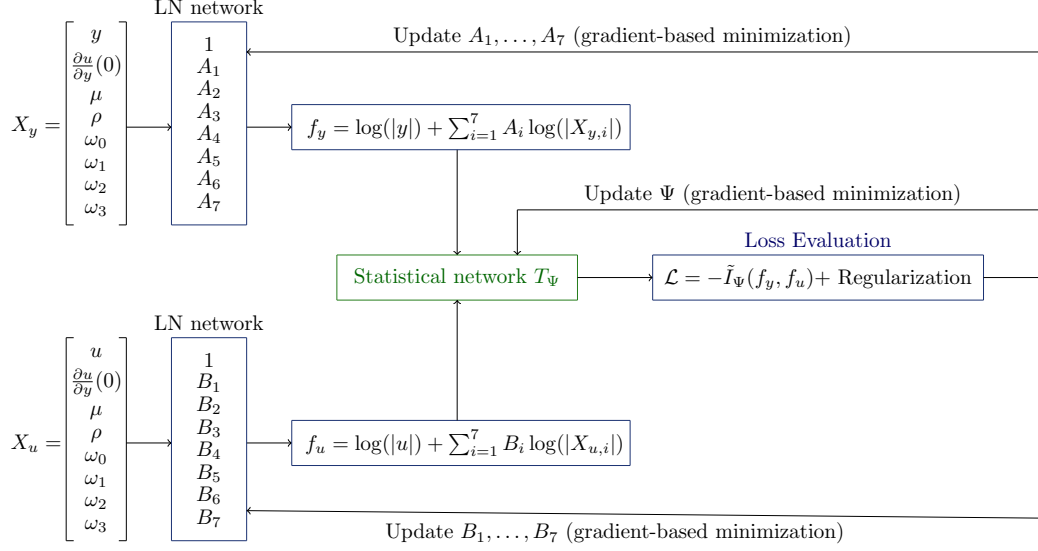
LN network

Update $A_1, \ldots, A_7$ (gradient-based minimization)

$X_y = \begin{bmatrix} y \\ \frac{\partial u}{\partial y}(0) \\ \mu \\ \rho \\ \omega_0 \\ \omega_1 \\ \omega_2 \\ \omega_3 \end{bmatrix}$

$1$
$A_1$
$A_2$
$A_3$
$A_4$
$A_5$
$A_6$
$A_7$

$f_y = \log(|y|) + \sum_{i=1}^{7} A_i \log(|X_{y,i}|)$

Update $\Psi$ (gradient-based minimization)

Loss Evaluation

Statistical network $T_\Psi$

$\mathcal{L} = -\tilde{I}_\Psi(f_y, f_u)+$ Regularization

LN network

$X_u = \begin{bmatrix} u \\ \frac{\partial u}{\partial y}(0) \\ \mu \\ \rho \\ \omega_0 \\ \omega_1 \\ \omega_2 \\ \omega_3 \end{bmatrix}$

$1$
$B_1$
$B_2$
$B_3$
$B_4$
$B_5$
$B_6$
$B_7$

$f_u = \log(|u|) + \sum_{i=1}^{7} B_i \log(|X_{u,i}|)$

Update $B_1, \ldots, B_7$ (gradient-based minimization)